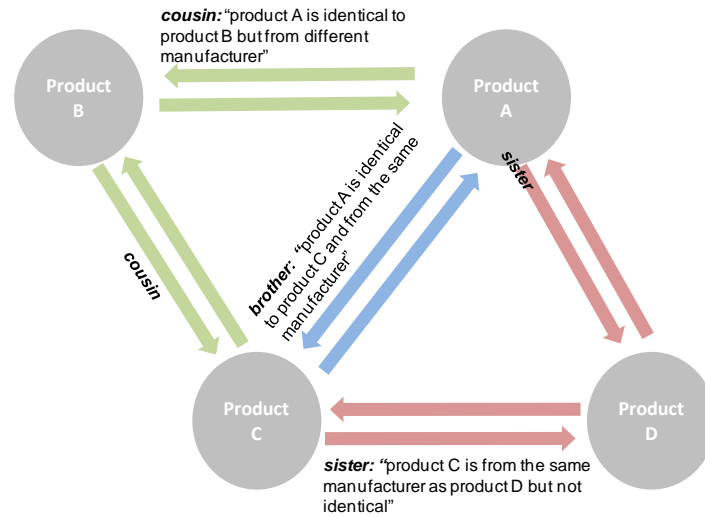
cousin: "product A is identical to product B but from different manufacturer"

Product B

Product A

cousin

brother: "product A is identical to product C and from the same manufacturer"

sister

Product C

Product D

sister: "product C is from the same manufacturer as product D but not identical"